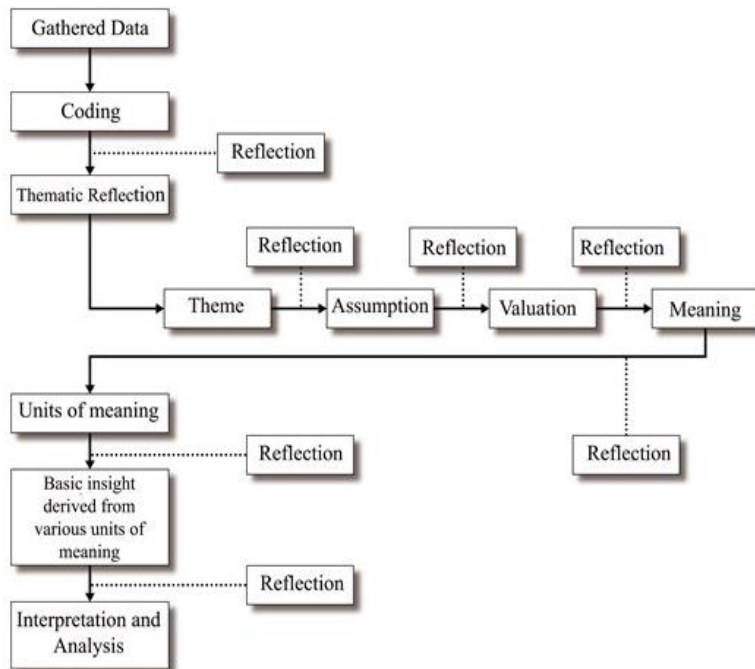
Gathered Data

Coding

Reflection

Thematic Reflection

Reflection

Reflection

Reflection

Theme

Assumption

Valuation

Meaning

Units of meaning

Reflection

Reflection

Basic insight derived from various units of meaning

Reflection

Interpretation and Analysis